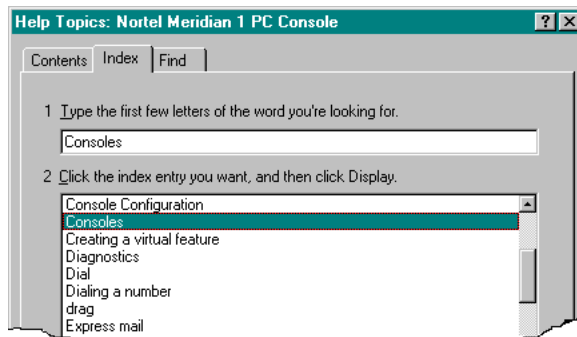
Help Topics: Nortel Meridian 1 PC Console

?

Contents Index Find

1 Type the first few letters of the word you're looking for.

Consoles

2 Click the index entry you want, and then click Display.

Console Configuration
Consoles
Creating a virtual feature
Diagnostics
Dial
Dialing a number
drag
Express mail